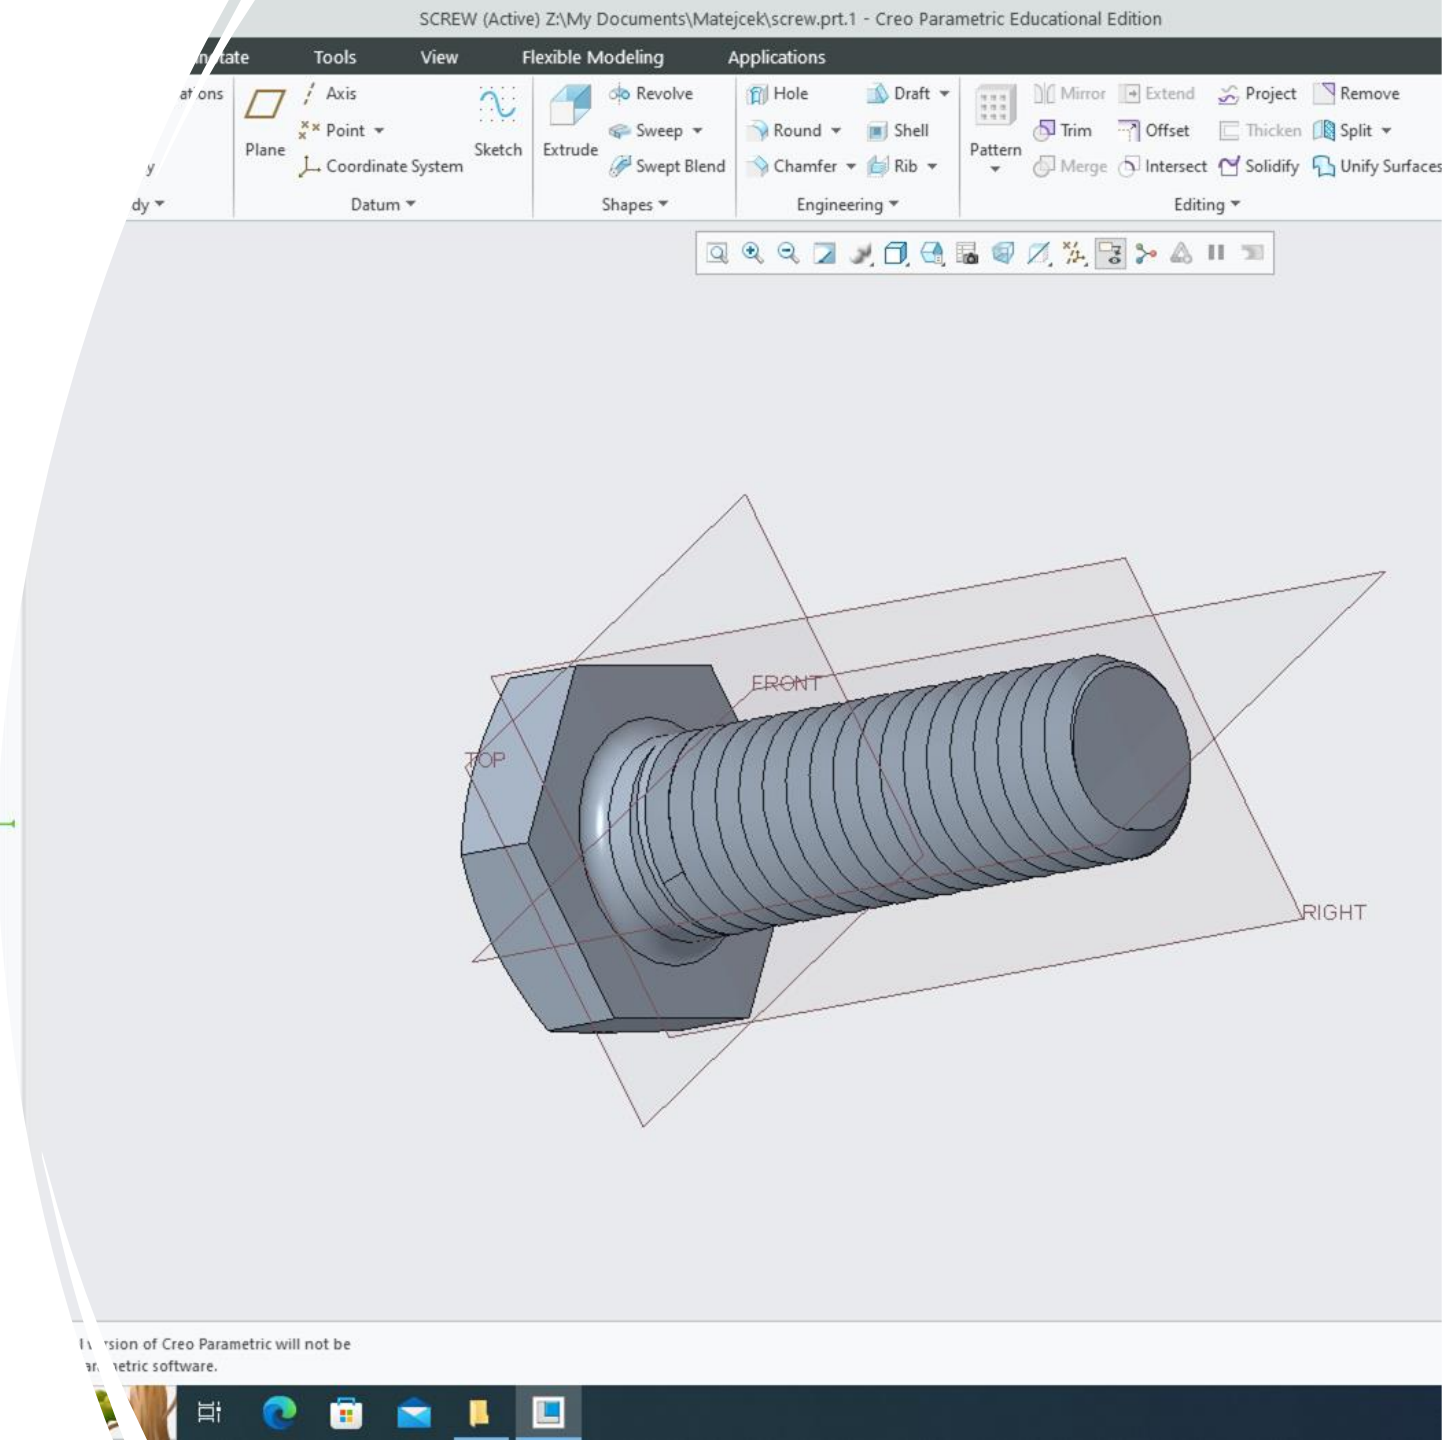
SCREW (Active) Z:\My Documents\Matejcek\screw.prt.1 - Creo Parametric Educational Edition

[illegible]tate Tools View Flexible Modeling Applications

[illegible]at ons

y

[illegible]dy

Plane

Axis

Point

Coordinate System

Sketch

Datum

Extrude

Revolve

Sweep

Swept Blend

Shapes

Hole

Round

Chamfer

Draft

Shell

Rib

Engineering

Pattern

Mirror

Trim

Merge

Extend

Offset

Intersect

Project

Thicken

Solidify

Remove

Split

Unify Surfaces

Editing

FRONT

TOP

RIGHT

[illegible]rsion of Creo Parametric will not be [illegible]ar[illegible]etric software.